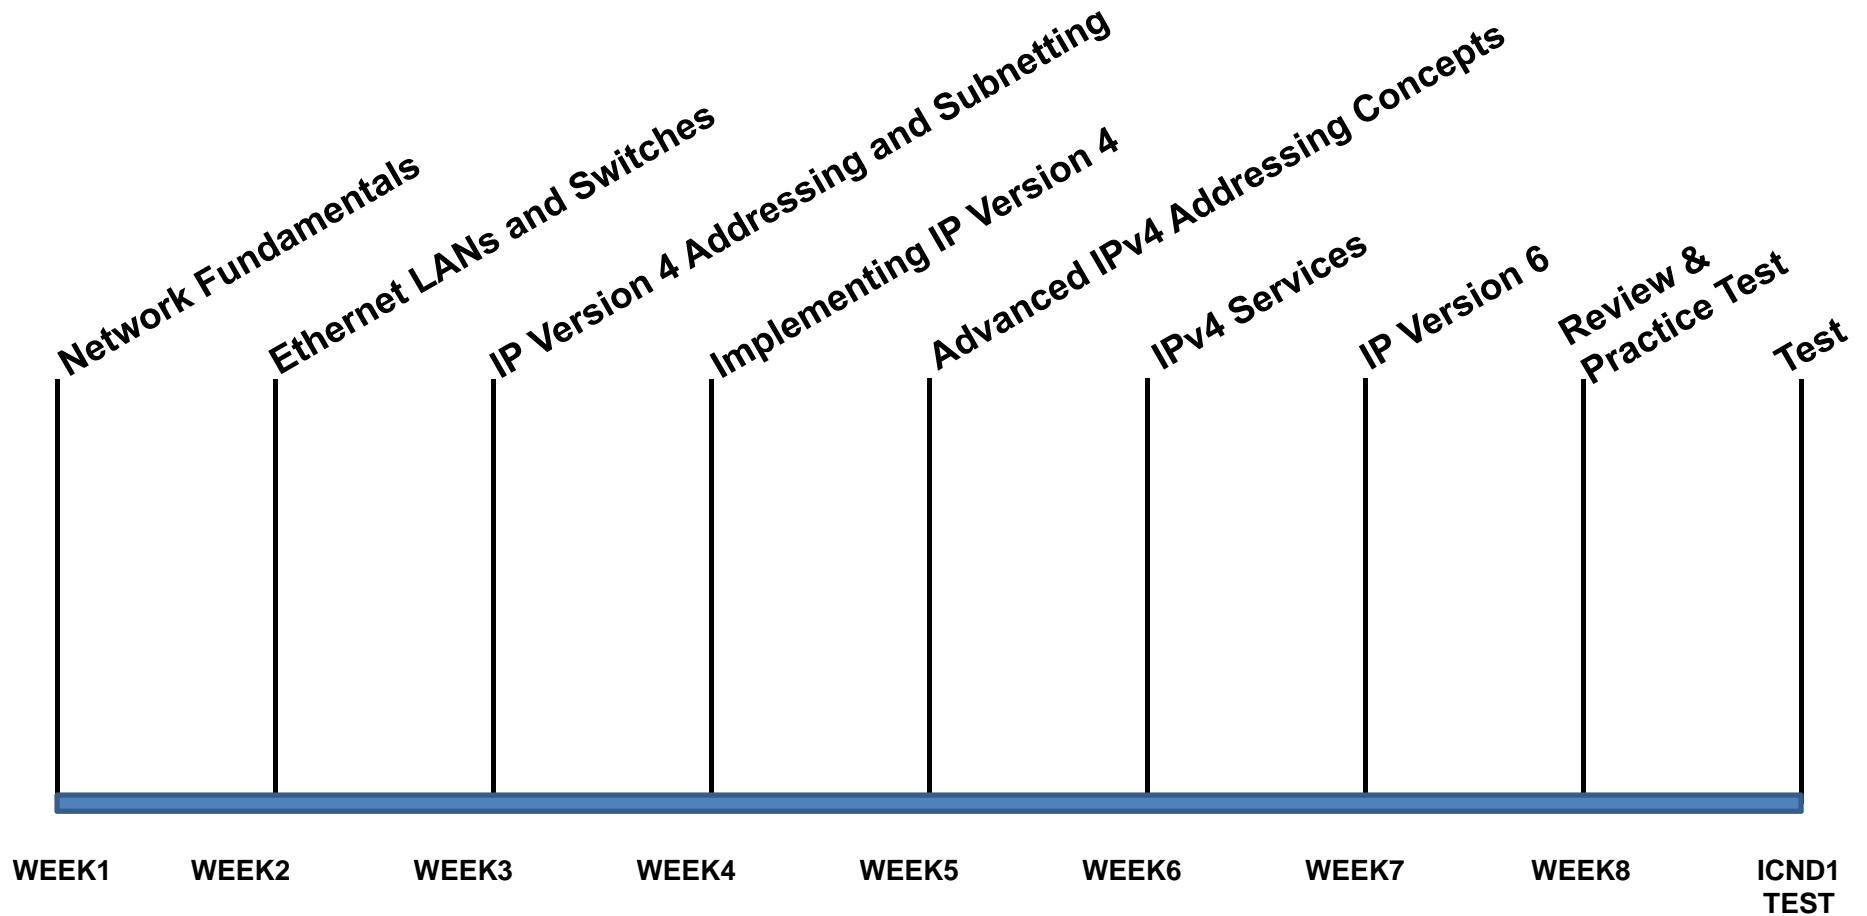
Network Fundamentals

Ethernet LANs and Switches

IP Version 4 Addressing and Subnetting

Implementing IP Version 4

Advanced IPv4 Addressing Concepts

IPv4 Services

IP Version 6

Review & Practice Test

Test

WEEK1

WEEK2

WEEK3

WEEK4

WEEK5

WEEK6

WEEK7

WEEK8

ICND1 TEST